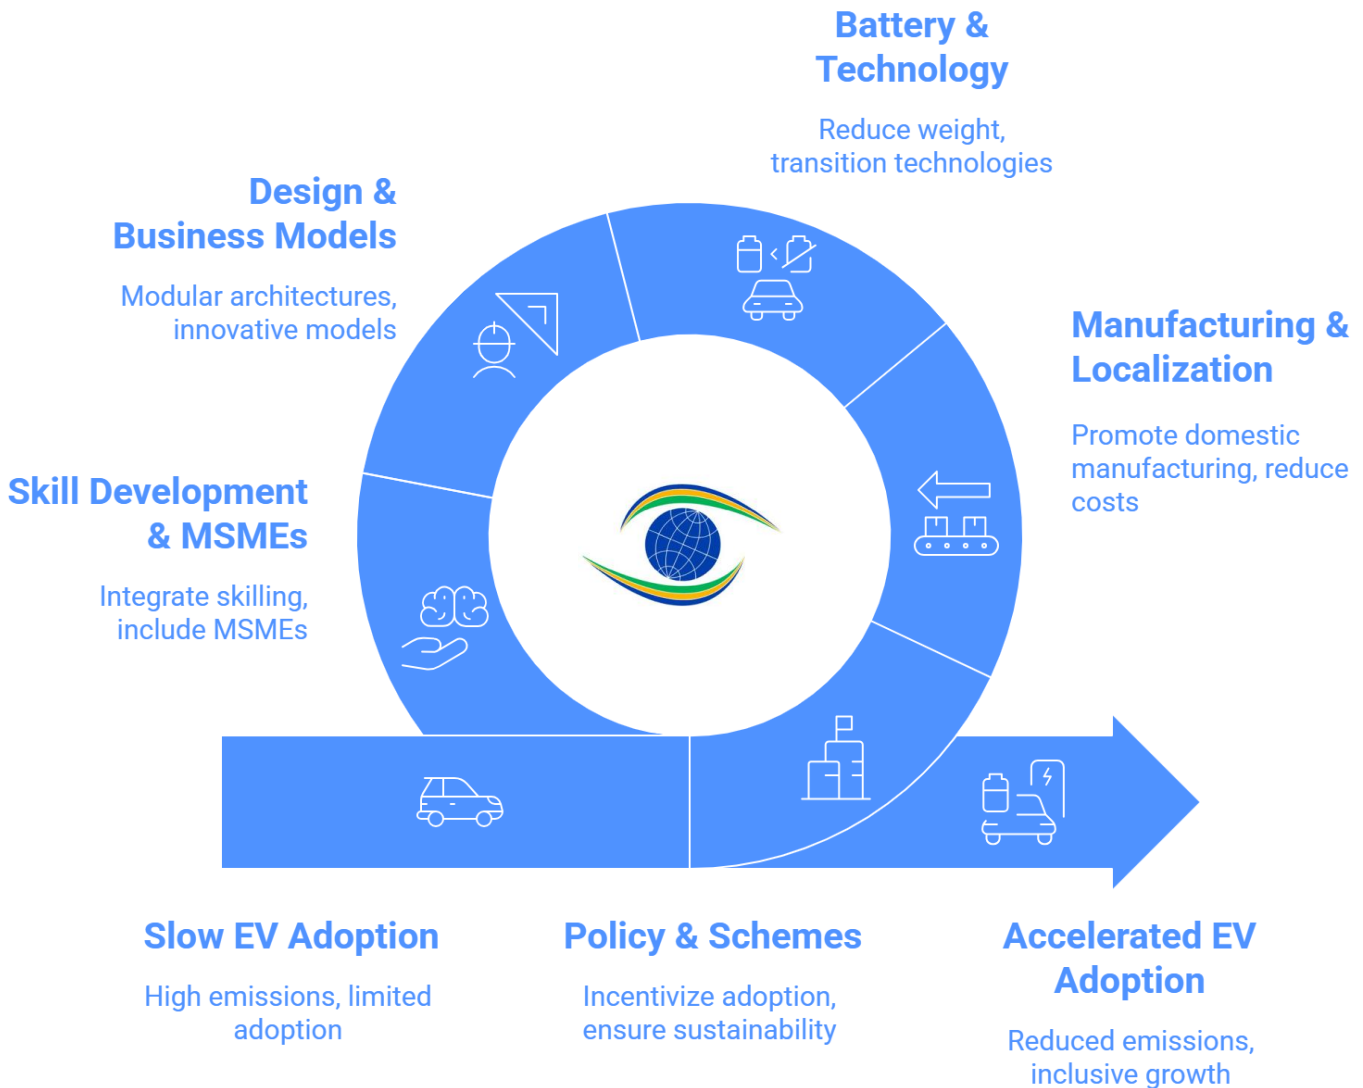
Battery & Technology

Reduce weight, transition technologies

Design & Business Models

Modular architectures, innovative models

Manufacturing & Localization

Promote domestic manufacturing, reduce costs

Skill Development & MSMEs

Integrate skilling, include MSMEs

Slow EV Adoption

High emissions, limited adoption

Policy & Schemes

Incentivize adoption, ensure sustainability

Accelerated EV Adoption

Reduced emissions, inclusive growth